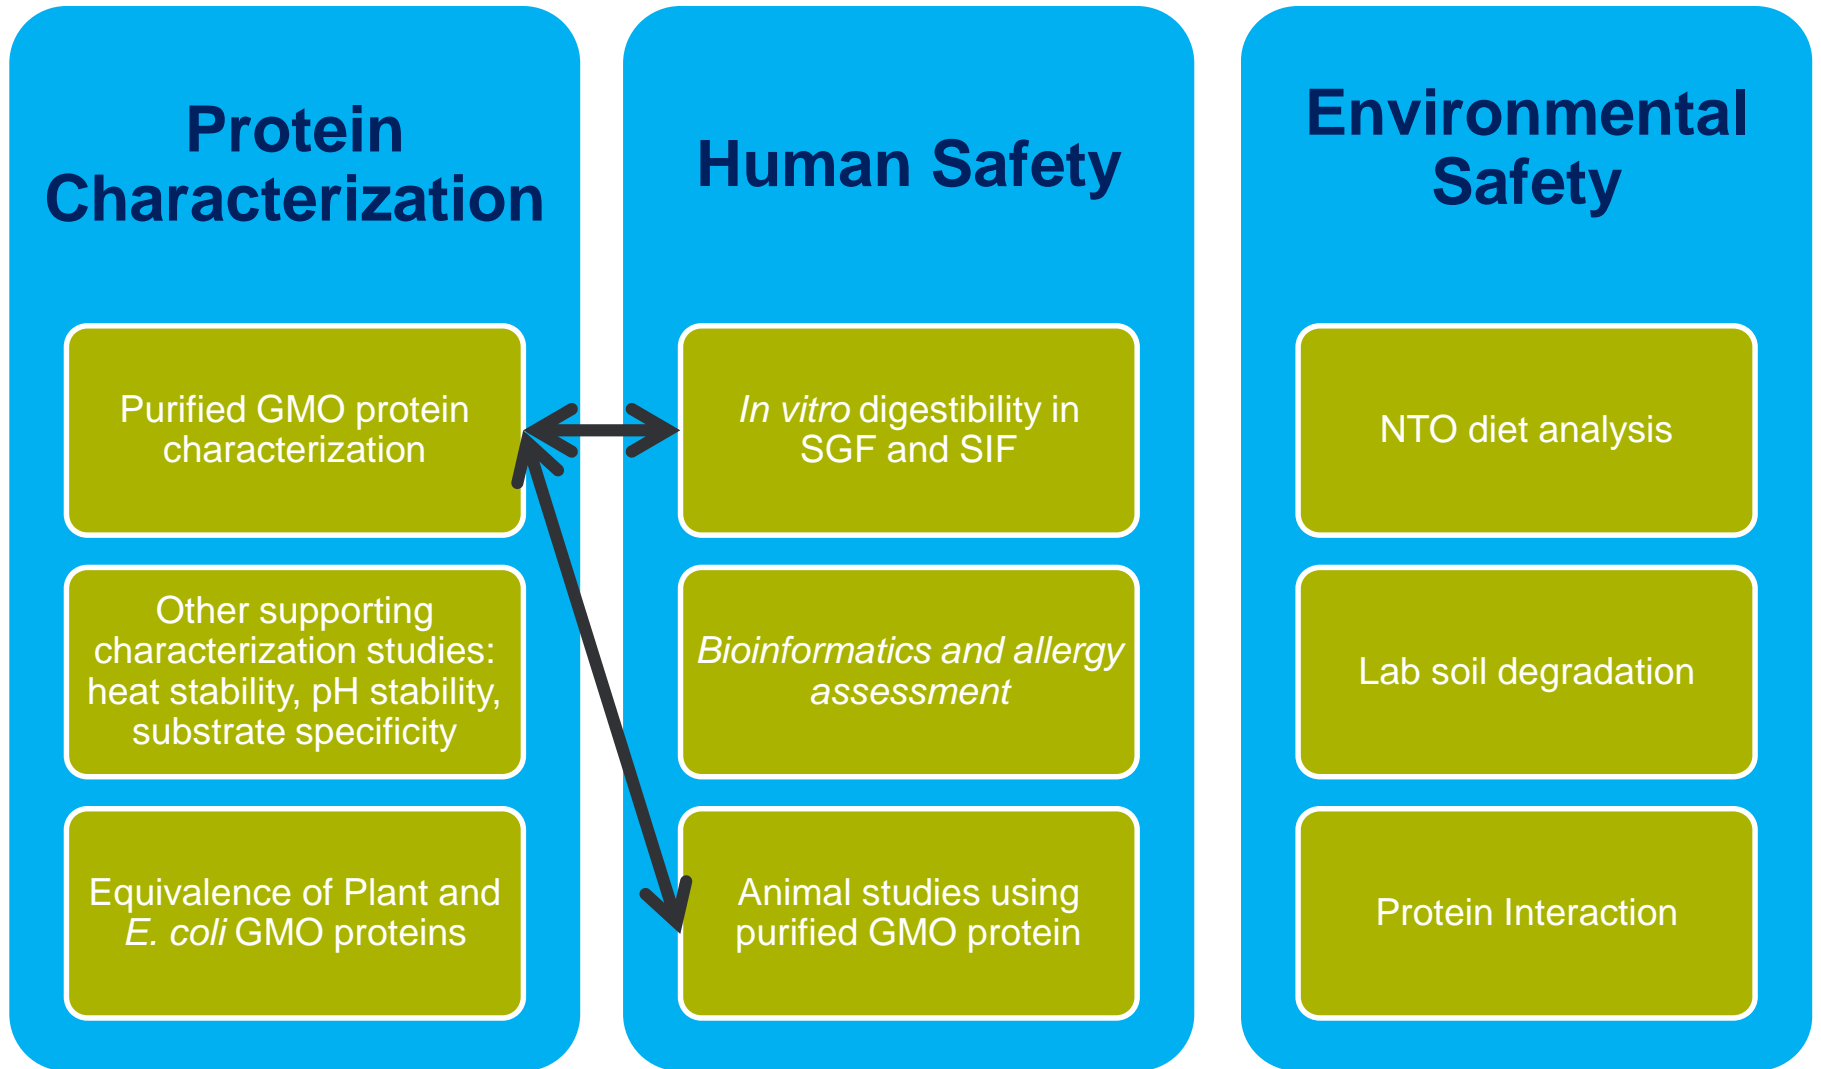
Protein Characterization

Purified GMO protein characterization

Other supporting characterization studies: heat stability, pH stability, substrate specificity

Equivalence of Plant and E. coli GMO proteins

Human Safety

In vitro digestibility in SGF and SIF

Bioinformatics and allergy assessment

Animal studies using purified GMO protein

Environmental Safety

NTO diet analysis

Lab soil degradation

Protein Interaction